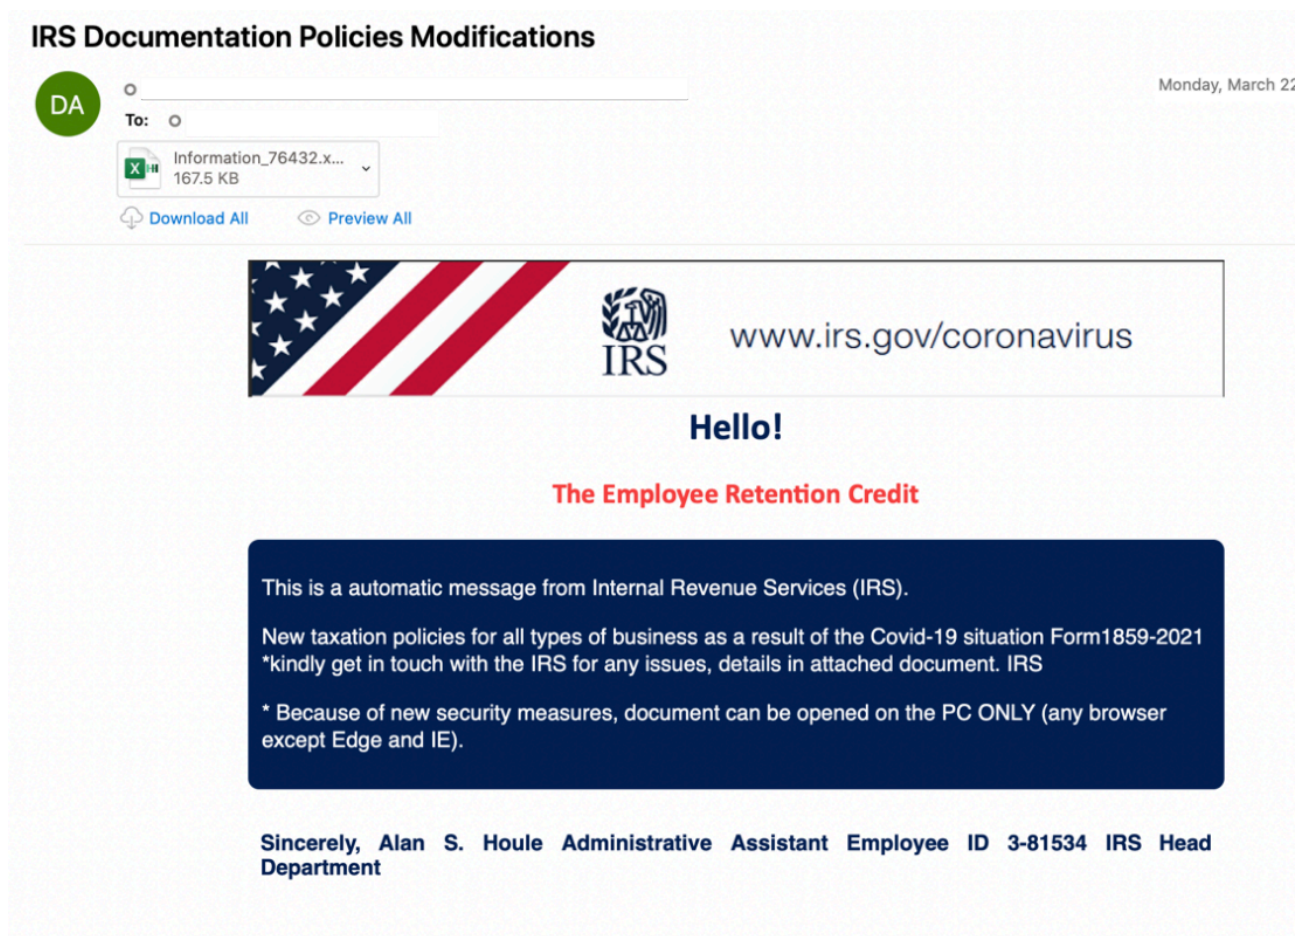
IRS Documentation Policies Modifications

DA

To:

Monday, March 22

Information_76432.x...
167.5 KB

Download All Preview All

IRS

www.irs.gov/coronavirus

Hello!

The Employee Retention Credit

This is a automatic message from Internal Revenue Services (IRS).

New taxation policies for all types of business as a result of the Covid-19 situation Form1859-2021 *kindly get in touch with the IRS for any issues, details in attached document. IRS

* Because of new security measures, document can be opened on the PC ONLY (any browser except Edge and IE).

Sincerely, Alan S. Houle Administrative Assistant Employee ID 3-81534 IRS Head Department